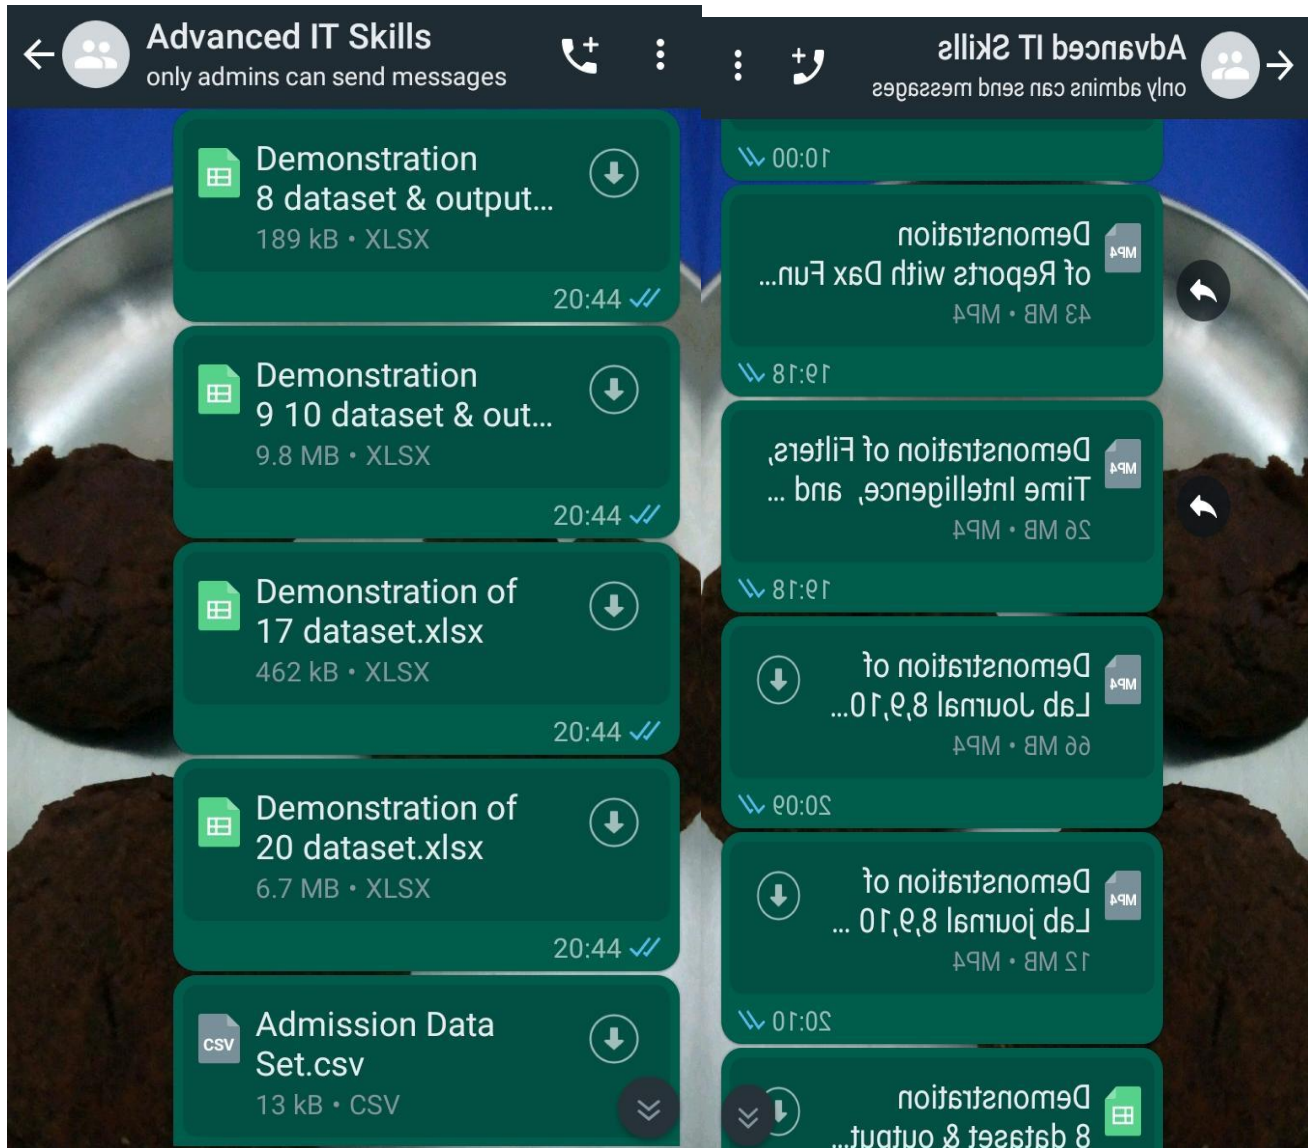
Advanced IT Skills
only admins can send messages

Demonstration 8 dataset & output...
189 kB • XLSX
20:44

Demonstration 9 10 dataset & out...
9.8 MB • XLSX
20:44

Demonstration of 17 dataset.xlsx
462 kB • XLSX
20:44

Demonstration of 20 dataset.xlsx
6.7 MB • XLSX
20:44

CSV
Admission Data Set.csv
13 kB • CSV

Advanced IT Skills
only admins can send messages

10:00

MP4
Demonstration of Reports with Dax Fun...
43 MB • MP4
19:18

MP4
Demonstration of Filters, Time Intelligence, and ...
26 MB • MP4
19:18

MP4
Demonstration of Lab Journal 8,9,10...
66 MB • MP4
20:09

MP4
Demonstration of Lab journal 8,9,10 ...
12 MB • MP4
20:10

Demonstration 8 dataset & output...